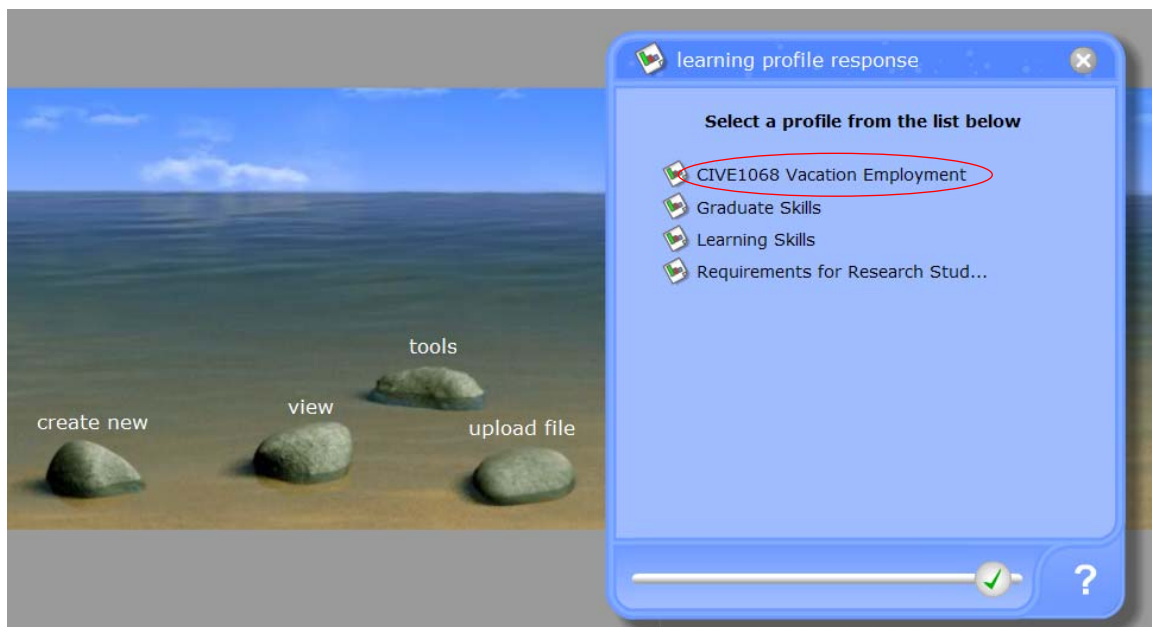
tools

view

create new

upload file

learning profile response

Select a profile from the list below

CIVE1068 Vacation Employment
Graduate Skills
Learning Skills
Requirements for Research Stud...

?